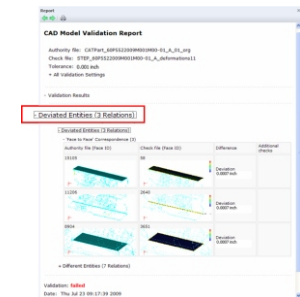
Report

CAD Model Validation Report

Authority file: CATPart_60FS522000M001M00-01_A_01_org
Check file: STEP_60FS522000M001M00-01_A_deformations11
Tolerance: 0.001 inch
+ All Validation Settings

- Validation Results

- Deviated Entities (3 Relations)

- Deviated Entities (3 Relations)
- Face to Face Correspondence (3)

| Authority File (Face ID) | Check File (Face ID) | Difference | Additional checks |
|---|---|---|---|
| 16103 | 53 | Deviation 0.0007 inch | |
| 11358 | 2640 | Deviation 0.0007 inch | |
| 0604 | 3831 | Deviation 0.0007 inch | |

+ Different Entities (7 Relations)

Validation: failed
Date: Thu Jul 23 09:17:39 2009